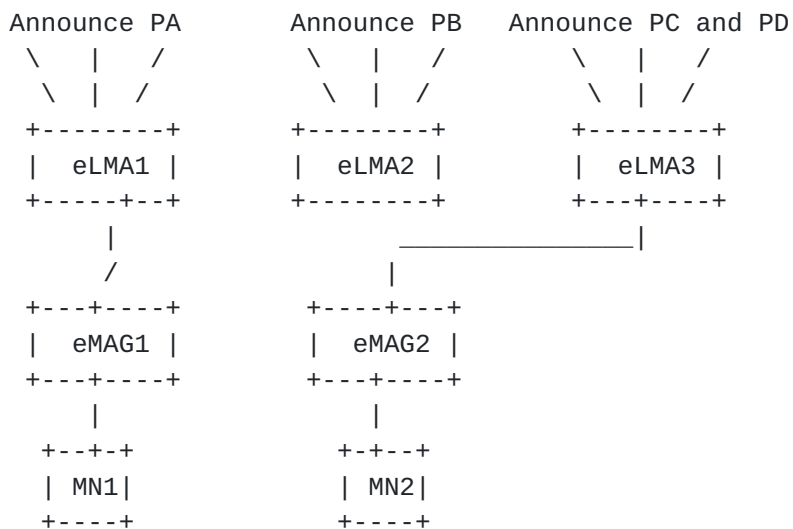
Announce PA          Announce PB   Announce PC and PD
 \   |   /            \   |   /            \   |   /
  \  |  /              \  |  /              \  |  /
 +--------+           +--------+           +--------+
 |  eLMA1 |           |  eLMA2 |           |  eLMA3 |
 +-----+--+           +--------+           +---+----+
       |                     _______________|
      /                     |
 +---+----+           +----+---+
 |  eMAG1 |           |  eMAG2 |
 +---+----+           +---+----+
     |                    |
  +--+-+               +-+--+
  | MN1|               | MN2|
  +----+               +----+